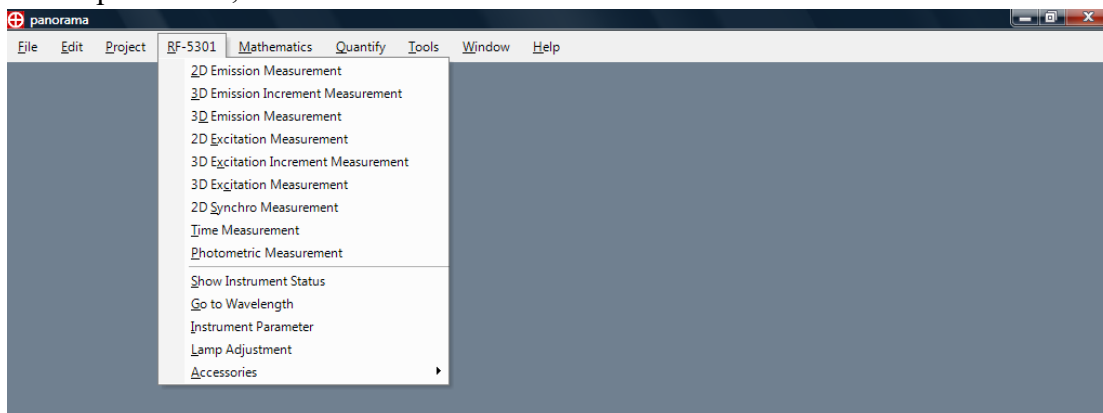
panorama

File Edit Project RF-5301 Mathematics Quantify Tools Window Help

2D Emission Measurement
3D Emission Increment Measurement
3D Emission Measurement
2D Excitation Measurement
3D Excitation Increment Measurement
3D Excitation Measurement
2D Synchro Measurement
Time Measurement
Photometric Measurement
Show Instrument Status
Go to Wavelength
Instrument Parameter
Lamp Adjustment
Accessories